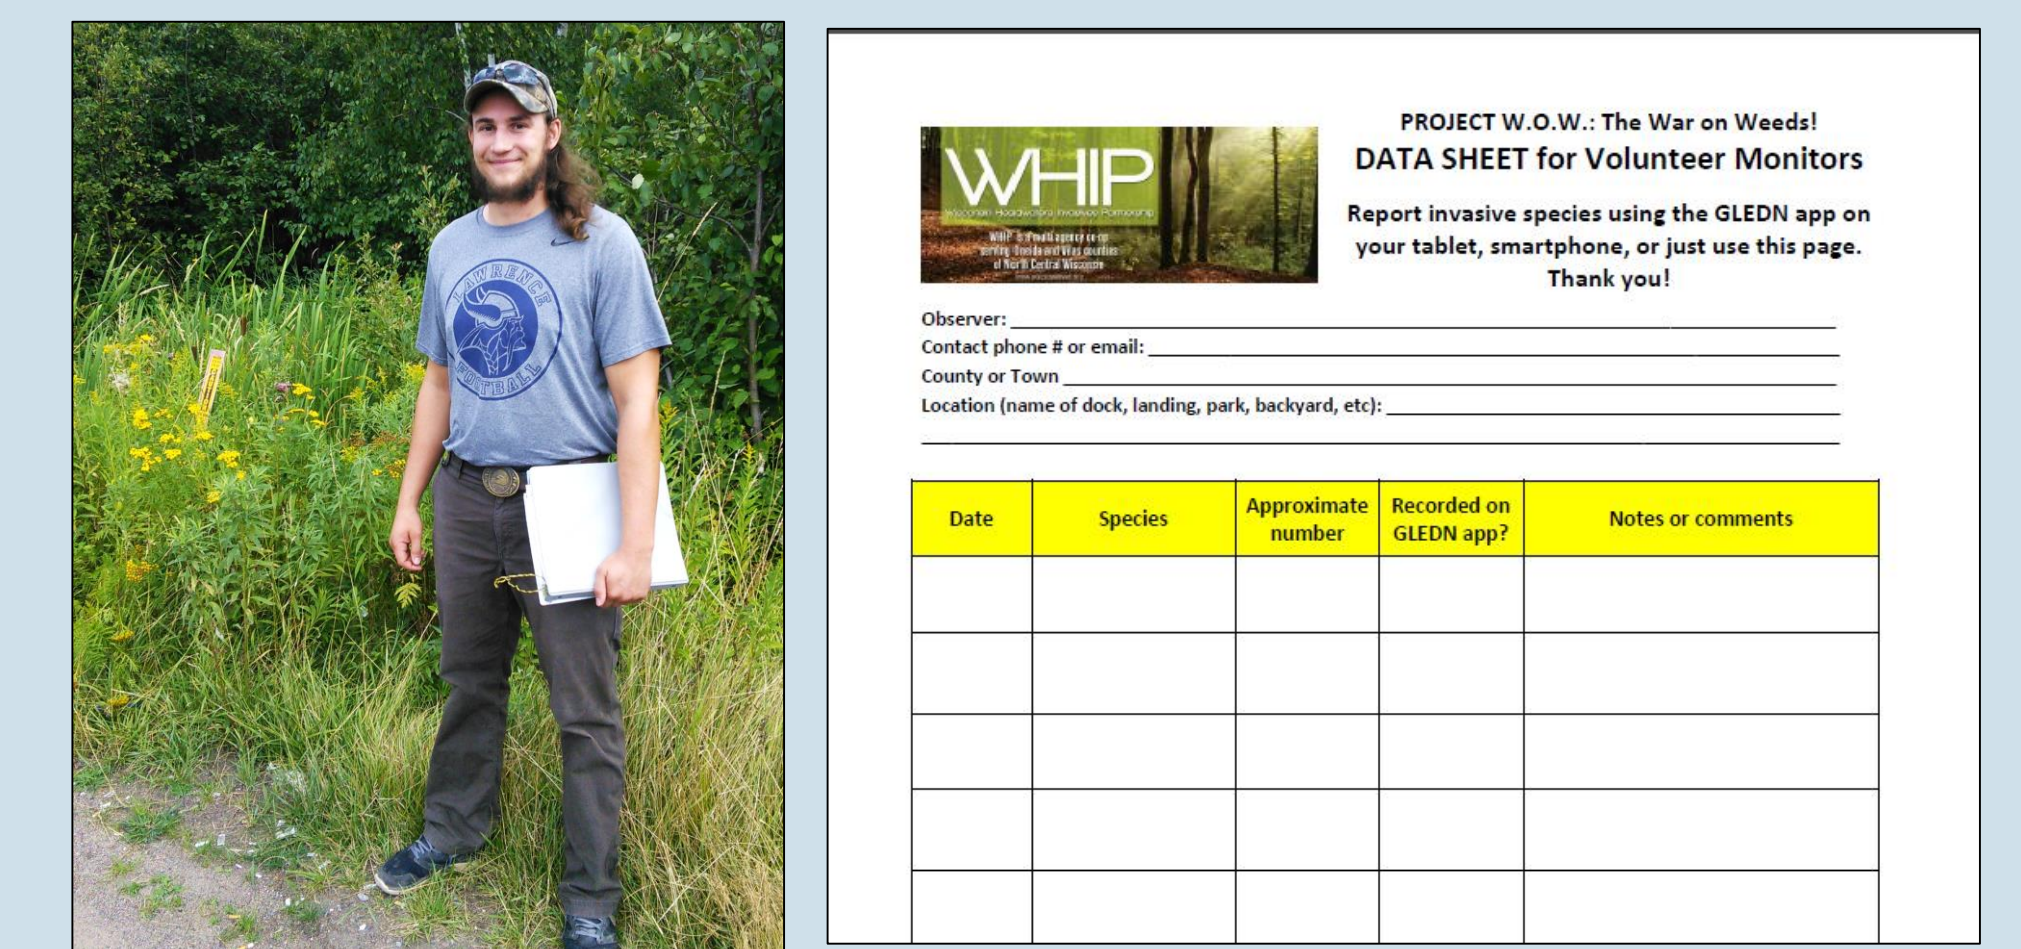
LAWRENCE FOOTBALL

WHIP
Wisconsin Headwaters Invasives Partnership
WHIP is a multi-agency co-op serving Oneida and Vilas counties of North Central Wisconsin
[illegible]

PROJECT W.O.W.: The War on Weeds!
DATA SHEET for Volunteer Monitors

Report invasive species using the GLEDN app on your tablet, smartphone, or just use this page. Thank you!

Observer: ______________________________
Contact phone # or email: ______________________________
County or Town ______________________________
Location (name of dock, landing, park, backyard, etc): ______________________________
______________________________

| Date | Species | Approximate number | Recorded on GLEDN app? | Notes or comments |
|---|---|---|---|---|
| | | | | |
| | | | | |
| | | | | |
| | | | | |
| | | | | |